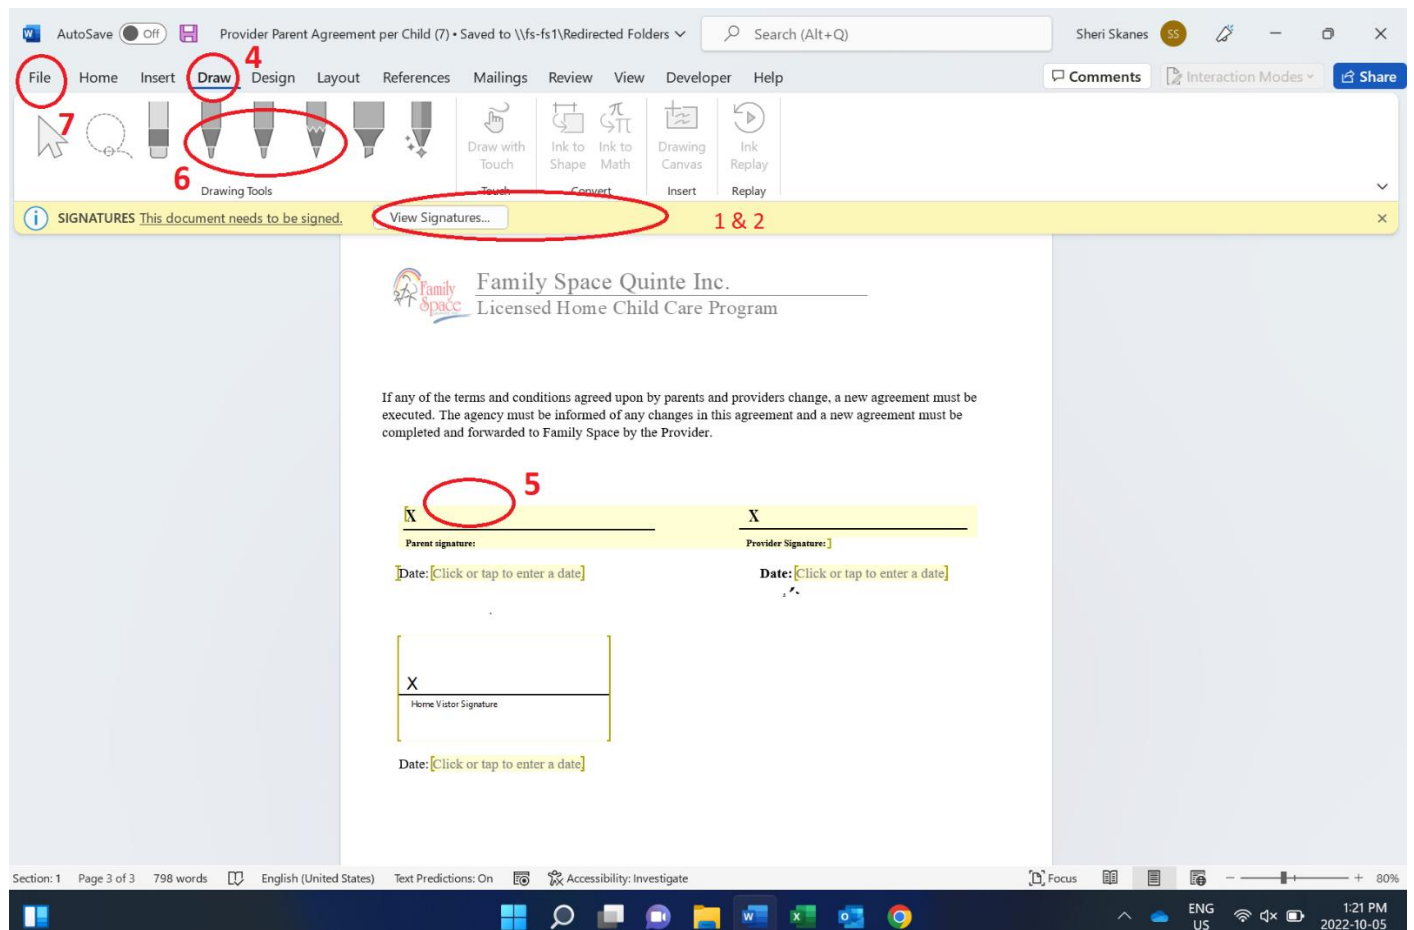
AutoSave Off Provider Parent Agreement per Child (7) • Saved to \\fs-fs1\Redirected Folders Search (Alt+Q) Sheri Skanes SS

File Home Insert Draw Design Layout References Mailings Review View Developer Help Comments Interaction Modes Share

4

7

6

Drawing Tools

Draw with Touch Ink to Shape Ink to Math Drawing Canvas Ink Replay

Touch Convert Insert Replay

SIGNATURES This document needs to be signed. View Signatures... 1 & 2

Family Space Quinte Inc.
Licensed Home Child Care Program

If any of the terms and conditions agreed upon by parents and providers change, a new agreement must be executed. The agency must be informed of any changes in this agreement and a new agreement must be completed and forwarded to Family Space by the Provider.

5

X X

Parent signature: Provider Signature:

Date: Click or tap to enter a date. Date: Click or tap to enter a date.

X
Home Vistor Signature

Date: Click or tap to enter a date.

Section: 1 Page 3 of 3 798 words English (United States) Text Predictions: On Accessibility: Investigate Focus 80%

ENG US 1:21 PM 2022-10-05